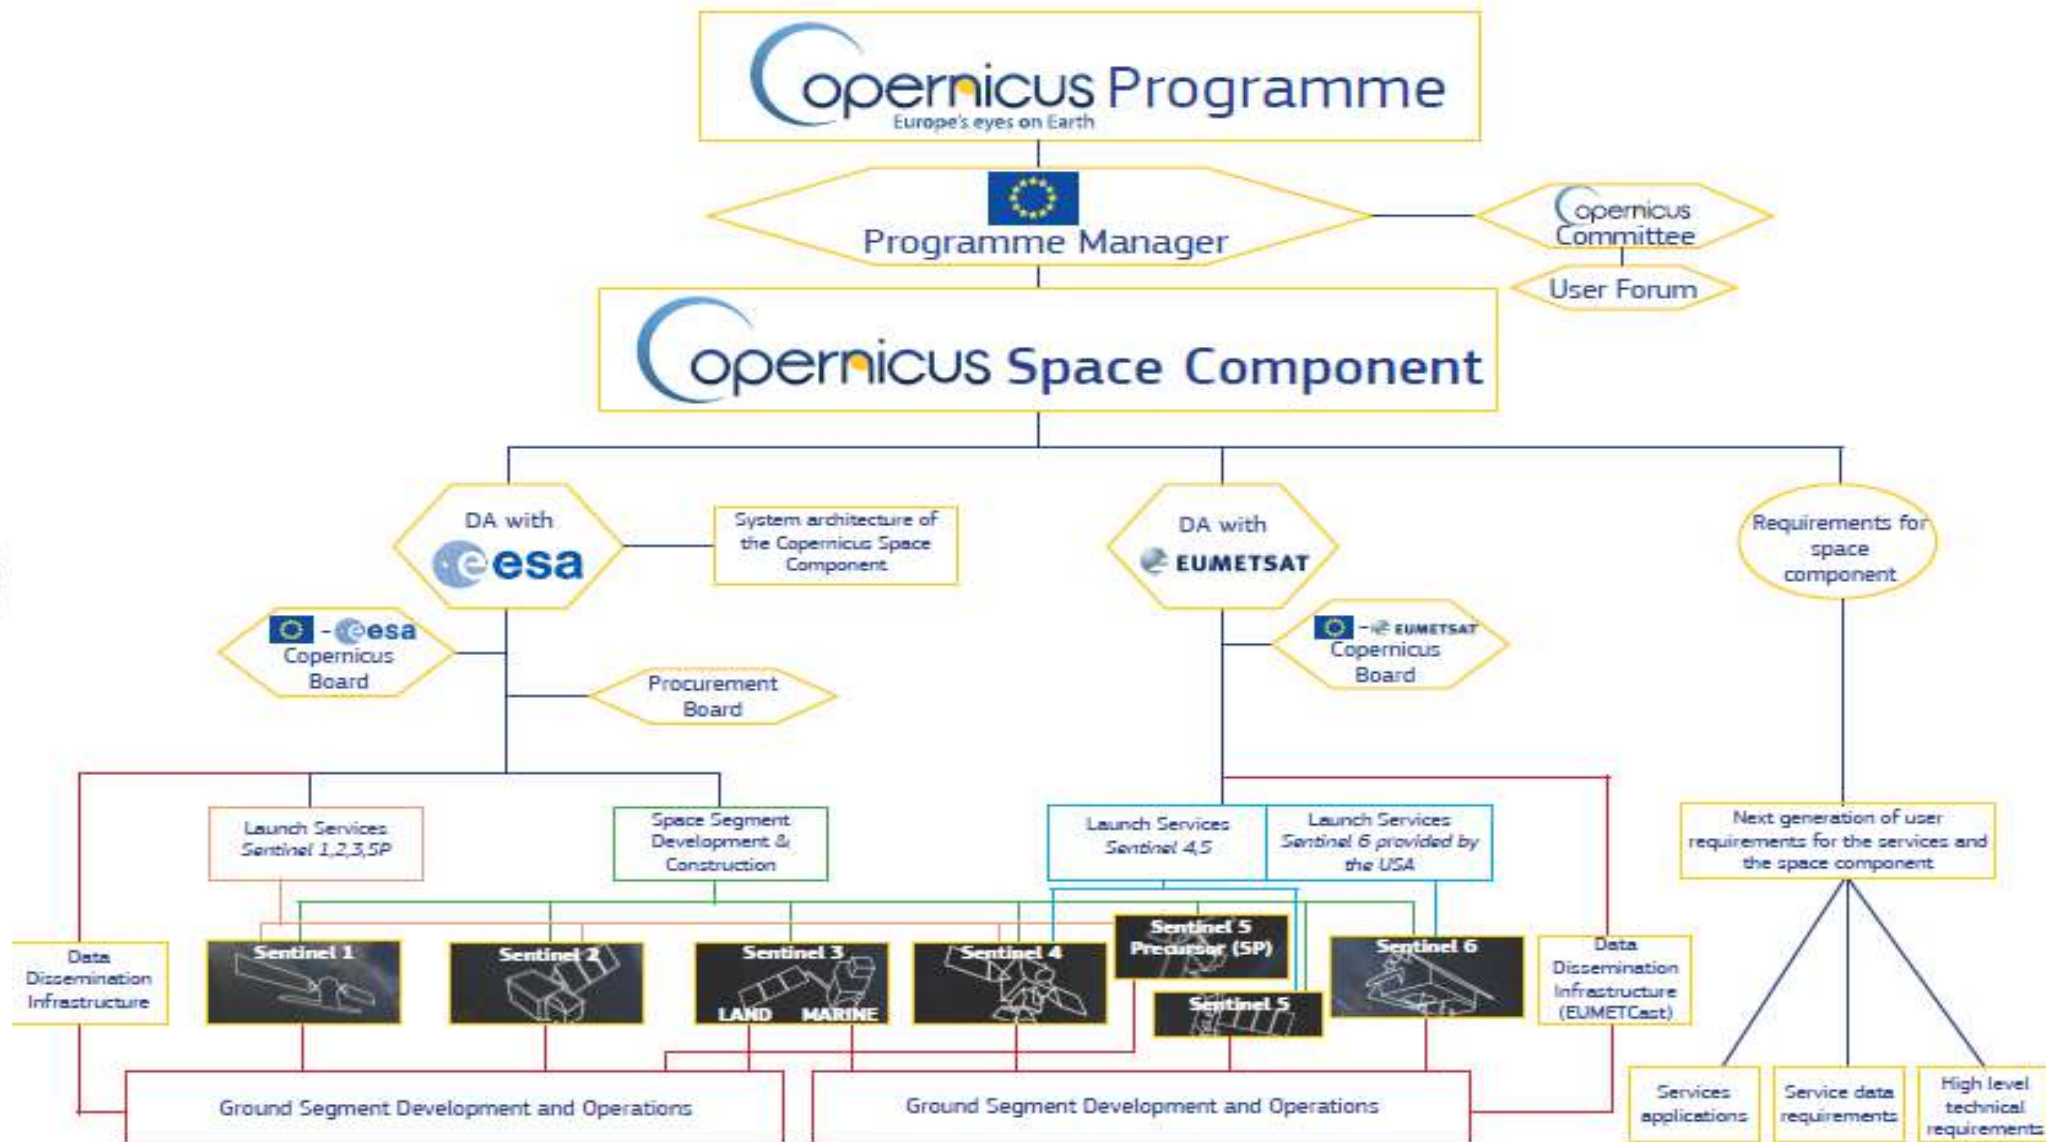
Copernicus Programme
Europe's eyes on Earth

Programme Manager

Copernicus Committee

User Forum

Copernicus Space Component

DA with esa

System architecture of the Copernicus Space Component

DA with EUMETSAT

Requirements for space component

- esa Copernicus Board

Procurement Board

- EUMETSAT Copernicus Board

Launch Services Sentinel 1,2,3,5P

Space Segment Development & Construction

Launch Services Sentinel 4,5

Launch Services Sentinel 6 provided by the USA

Next generation of user requirements for the services and the space component

Data Dissemination Infrastructure

Sentinel 1

Sentinel 2

Sentinel 3
LAND MARINE

Sentinel 4

Sentinel 5 Precursor (5P)

Sentinel 5

Sentinel 6

Data Dissemination Infrastructure (EUMETCast)

Ground Segment Development and Operations

Ground Segment Development and Operations

Services applications

Service data requirements

High level technical requirements